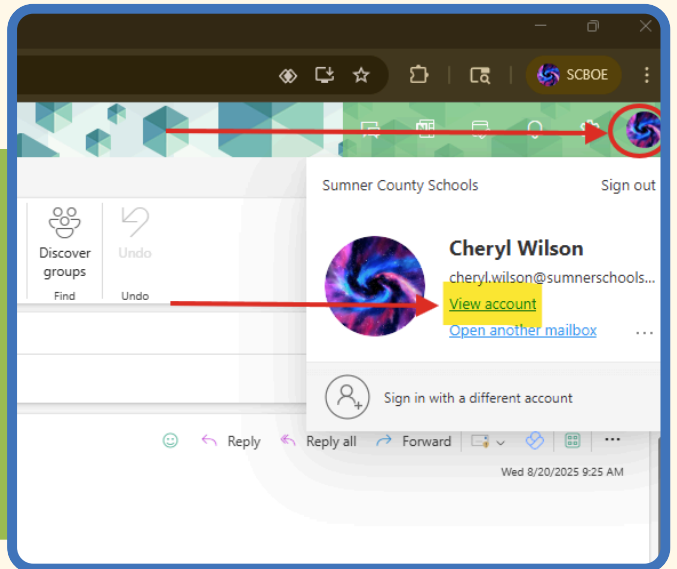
SCBOE

Discover groups

Find

Undo

Undo

Sumner County Schools

Sign out

Cheryl Wilson

cheryl.wilson@sumnerschools...

View account

Open another mailbox

...

Sign in with a different account

Reply

Reply all

Forward

Wed 8/20/2025 9:25 AM